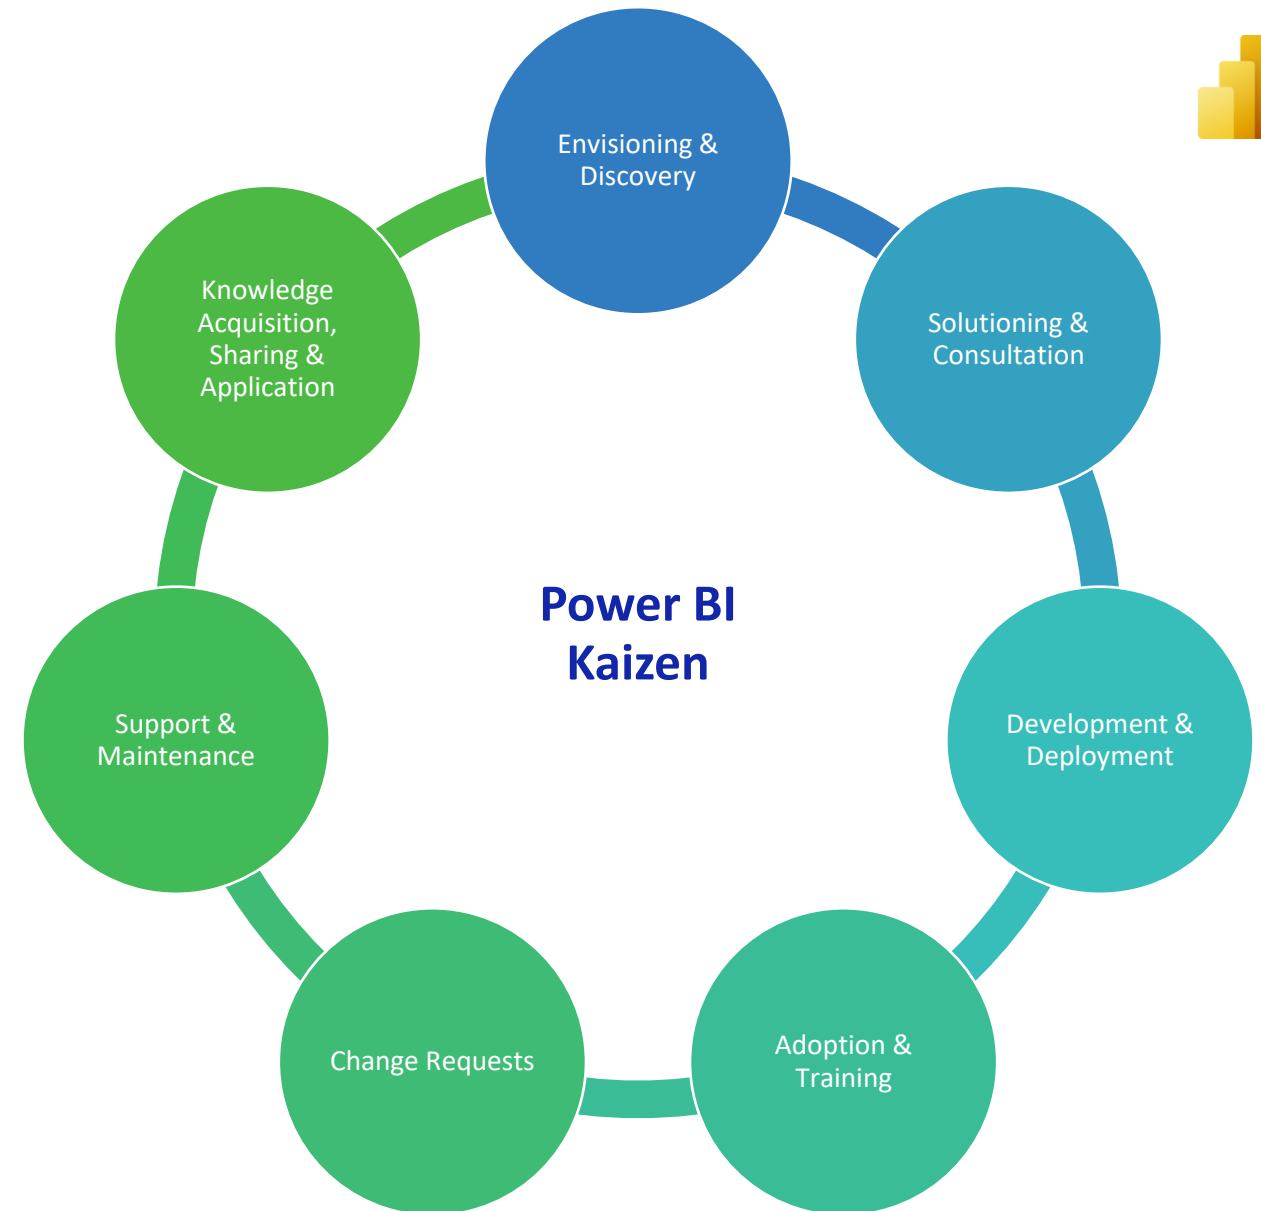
Envisioning & Discovery

Solutioning & Consultation

Development & Deployment

Adoption & Training

Change Requests

Support & Maintenance

Knowledge Acquisition, Sharing & Application

Power BI Kaizen